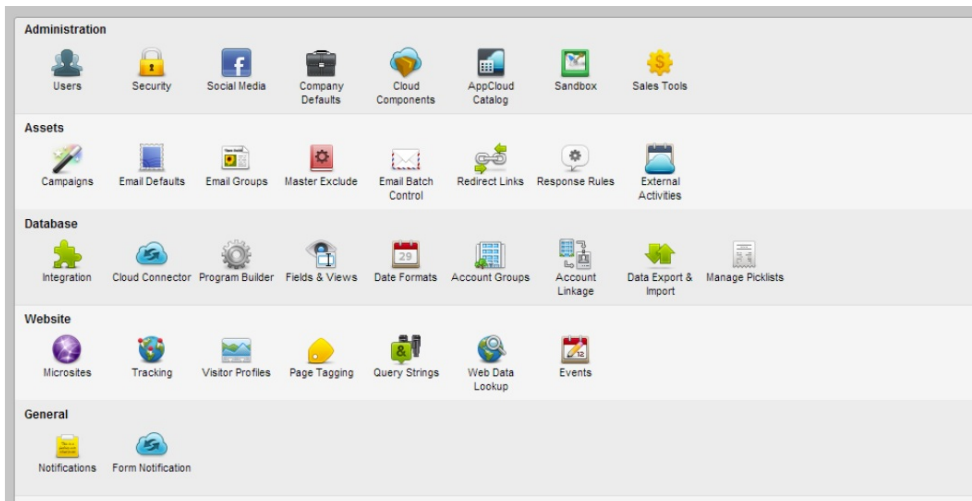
Administration

Users
Security
Social Media
Company Defaults
Cloud Components
AppCloud Catalog
Sandbox
Sales Tools

Assets

Campaigns
Email Defaults
Email Groups
Master Exclude
Email Batch Control
Redirect Links
Response Rules
External Activities

Database

Integration
Cloud Connector
Program Builder
Fields & Views
Date Formats
Account Groups
Account Linkage
Data Export & Import
Manage Picklists

Website

Microsites
Tracking
Visitor Profiles
Page Tagging
Query Strings
Web Data Lookup
Events

General

Notifications
Form Notification